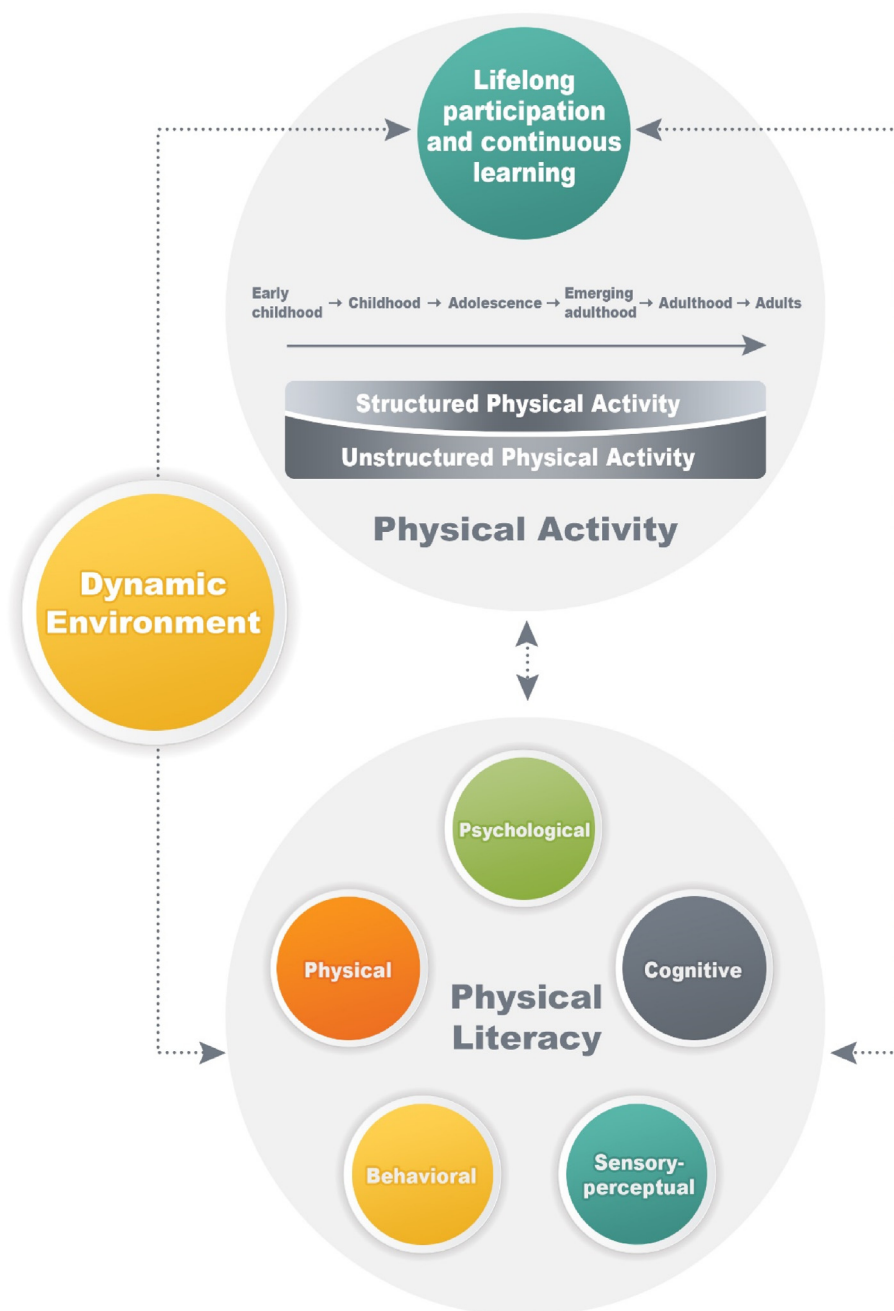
Lifelong participation and continuous learning

Early childhood → Childhood → Adolescence → Emerging adulthood → Adulthood → Adults

Structured Physical Activity

Unstructured Physical Activity

Physical Activity

Dynamic Environment

Psychological

Physical

Cognitive

Physical Literacy

Behavioral

Sensory-perceptual